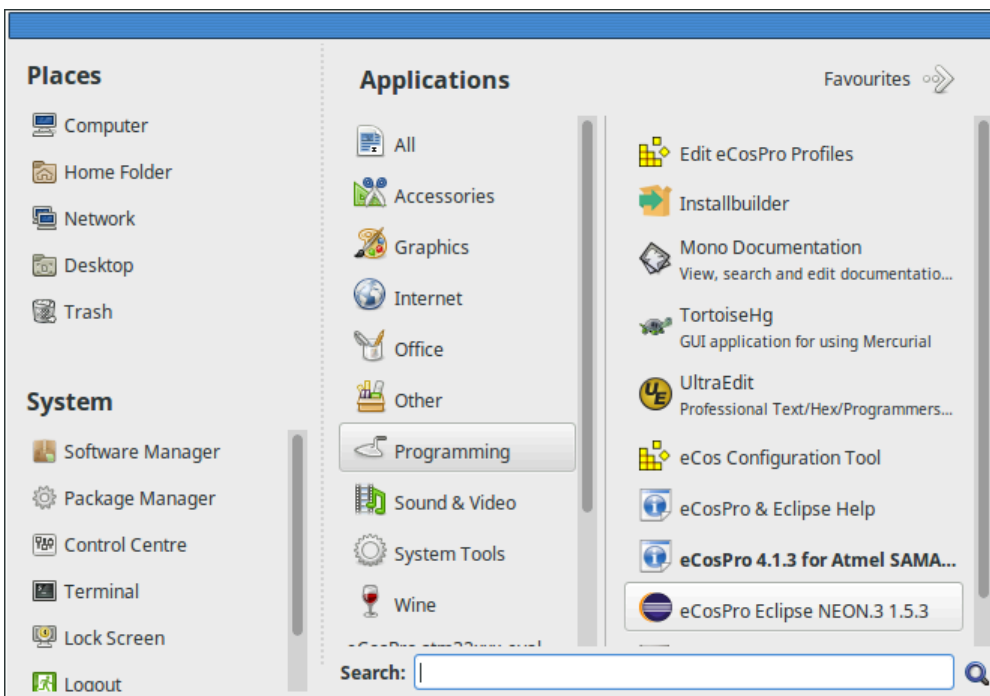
Places

Computer

Home Folder

Network

Desktop

Trash

System

Software Manager

Package Manager

Control Centre

Terminal

Lock Screen

Logout

Applications

Favourites

All

Accessories

Graphics

Internet

Office

Other

Programming

Sound & Video

System Tools

Wine

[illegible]

Edit eCosPro Profiles

Installbuilder

Mono Documentation
View, search and edit documentatio...

TortoiseHg
GUI application for using Mercurial

UltraEdit
Professional Text/Hex/Programmers...

eCos Configuration Tool

eCosPro & Eclipse Help

eCosPro 4.1.3 for Atmel SAMA...

eCosPro Eclipse NEON.3 1.5.3

Search: